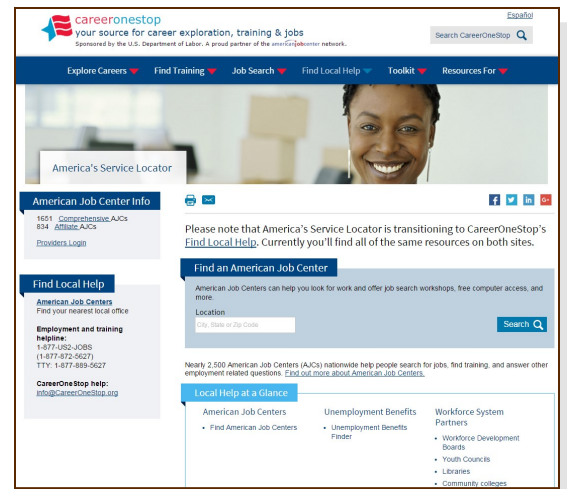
careeronestop
your source for career exploration, training & jobs
Sponsored by the U.S. Department of Labor. A proud partner of the americanjobcenter network.

Español

Search CareerOneStop

Explore Careers Find Training Job Search Find Local Help Toolkit Resources For

America's Service Locator

American Job Center Info

1651 Comprehensive AJCs
834 Affiliate AJCs

Providers Login

Find Local Help

American Job Centers
Find your nearest local office

Employment and training helpline:
1-877-US2-JOBS
(1-877-872-5627)
TTY: 1-877-889-5627

CareerOneStop help:
info@CareerOneStop.org

Please note that America's Service Locator is transitioning to CareerOneStop's Find Local Help. Currently you'll find all of the same resources on both sites.

Find an American Job Center

American Job Centers can help you look for work and offer job search workshops, free computer access, and more.

Location

City, State or Zip Code

Search

Nearly 2,500 American Job Centers (AJCs) nationwide help people search for jobs, find training, and answer other employment related questions. Find out more about American Job Centers.

Local Help at a Glance

American Job Centers
• Find American Job Centers

Unemployment Benefits
• Unemployment Benefits Finder

Workforce System Partners
• Workforce Development Boards
• Youth Councils
• Libraries
• Community colleges